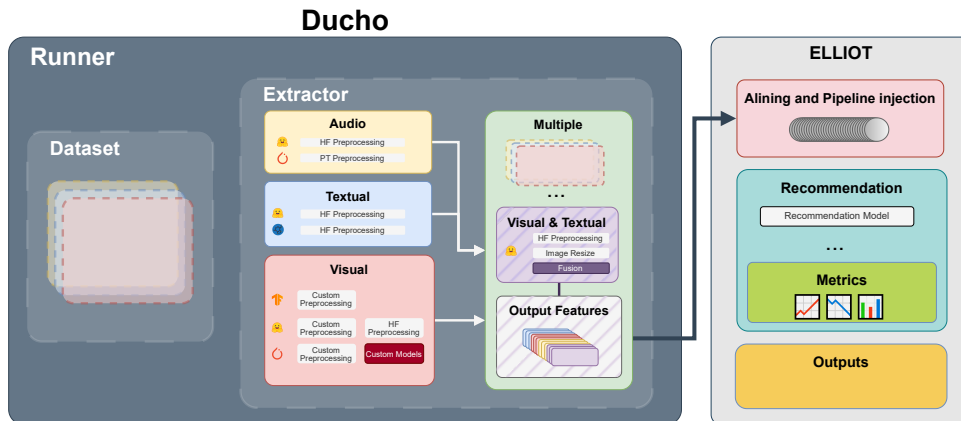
Ducho

Runner

Dataset

Extractor

Audio
HF Preprocessing
PT Preprocessing

Textual
HF Preprocessing
HF Preprocessing

Visual
Custom Preprocessing
Custom Preprocessing
HF Preprocessing
Custom Preprocessing
Custom Models

Multiple
...
Visual & Textual
HF Preprocessing
Image Resize
Fusion

Output Features

ELLIOT

Alining and Pipeline injection

Recommendation
Recommendation Model
...
Metrics

Outputs